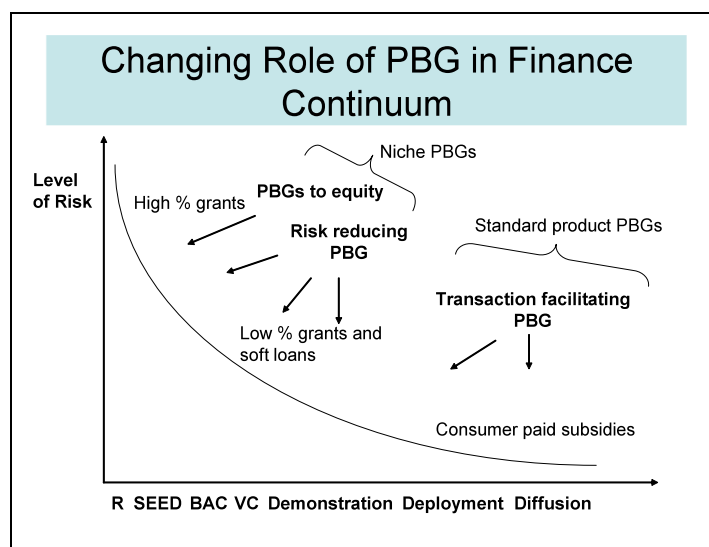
Changing Role of PBG in Finance Continuum

Niche PBGs

Level of Risk

High % grants

PBGs to equity

Risk reducing PBG

Standard product PBGs

Transaction facilitating PBG

Low % grants and soft loans

Consumer paid subsidies

R SEED BAC VC Demonstration Deployment Diffusion